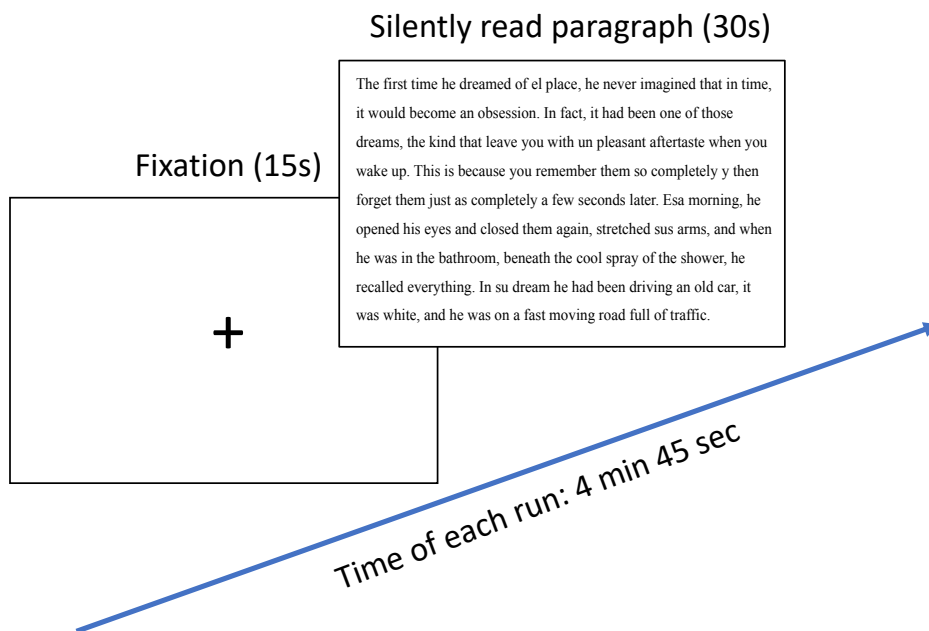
Silently read paragraph (30s)

The first time he dreamed of el place, he never imagined that in time, it would become an obsession. In fact, it had been one of those dreams, the kind that leave you with un pleasant aftertaste when you wake up. This is because you remember them so completely y then forget them just as completely a few seconds later. Esa morning, he opened his eyes and closed them again, stretched sus arms, and when he was in the bathroom, beneath the cool spray of the shower, he recalled everything. In su dream he had been driving an old car, it was white, and he was on a fast moving road full of traffic.

Fixation (15s)

+

Time of each run: 4 min 45 sec